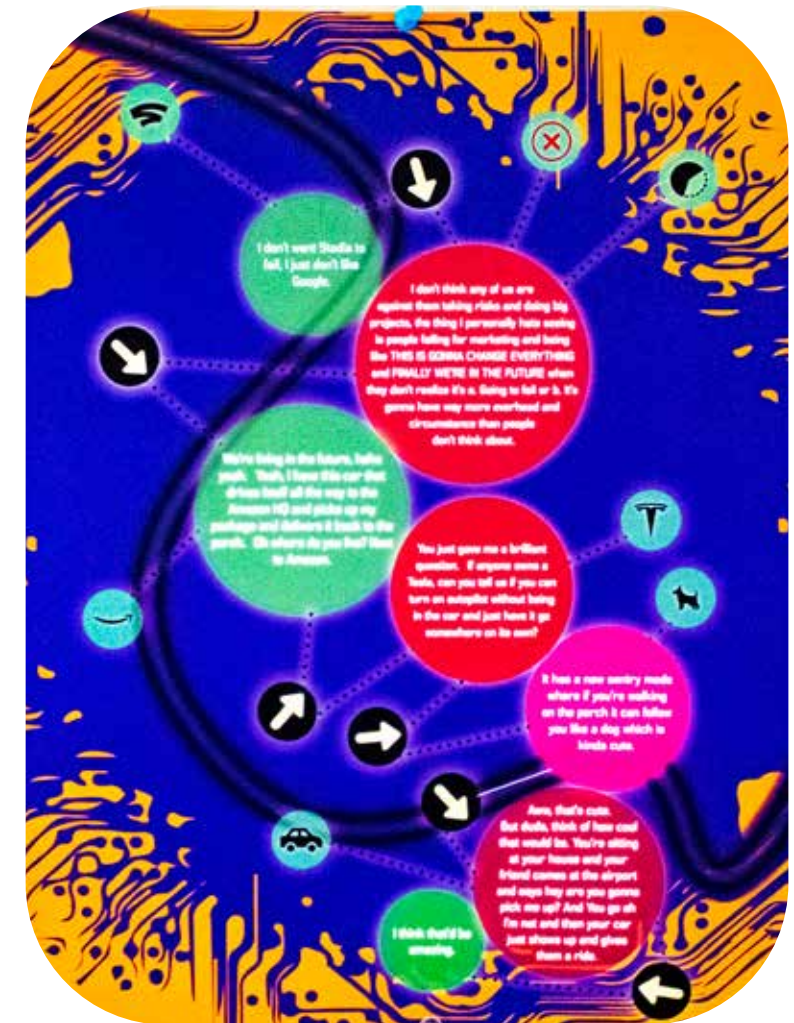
I don't want Stadia to fail, I just don't like Google.

I don't think any of us are against them taking risks and doing big projects, the thing I personally hate seeing is people falling for marketing and being like THIS IS GONNA CHANGE EVERYTHING and FINALLY WE'RE IN THE FUTURE when they don't realize it's a. Going to fail or b. It's gonna have way more overhead and circumstance than people don't think about.

We're living in the future, haha yeah. Yeah, I have this car that drives itself all the way to the Amazon HQ and picks up my package and delivers it back to the porch. Eh where do you live? Next to Amazon.

You just gave me a brilliant question. If anyone owns a Tesla, can you tell us if you can turn on autopilot without being in the car and just have it go somewhere on its own?

It has a new sentry mode where if you're walking on the porch it can follow you like a dog which is kinda cute.

Aww, that's cute. But dude, think of how cool that would be. You're sitting at your house and your friend comes at the airport and says hey are you gonna pick me up? And You go ah I'm not and then your car just shows up and gives them a ride.

I think that'd be amazing.